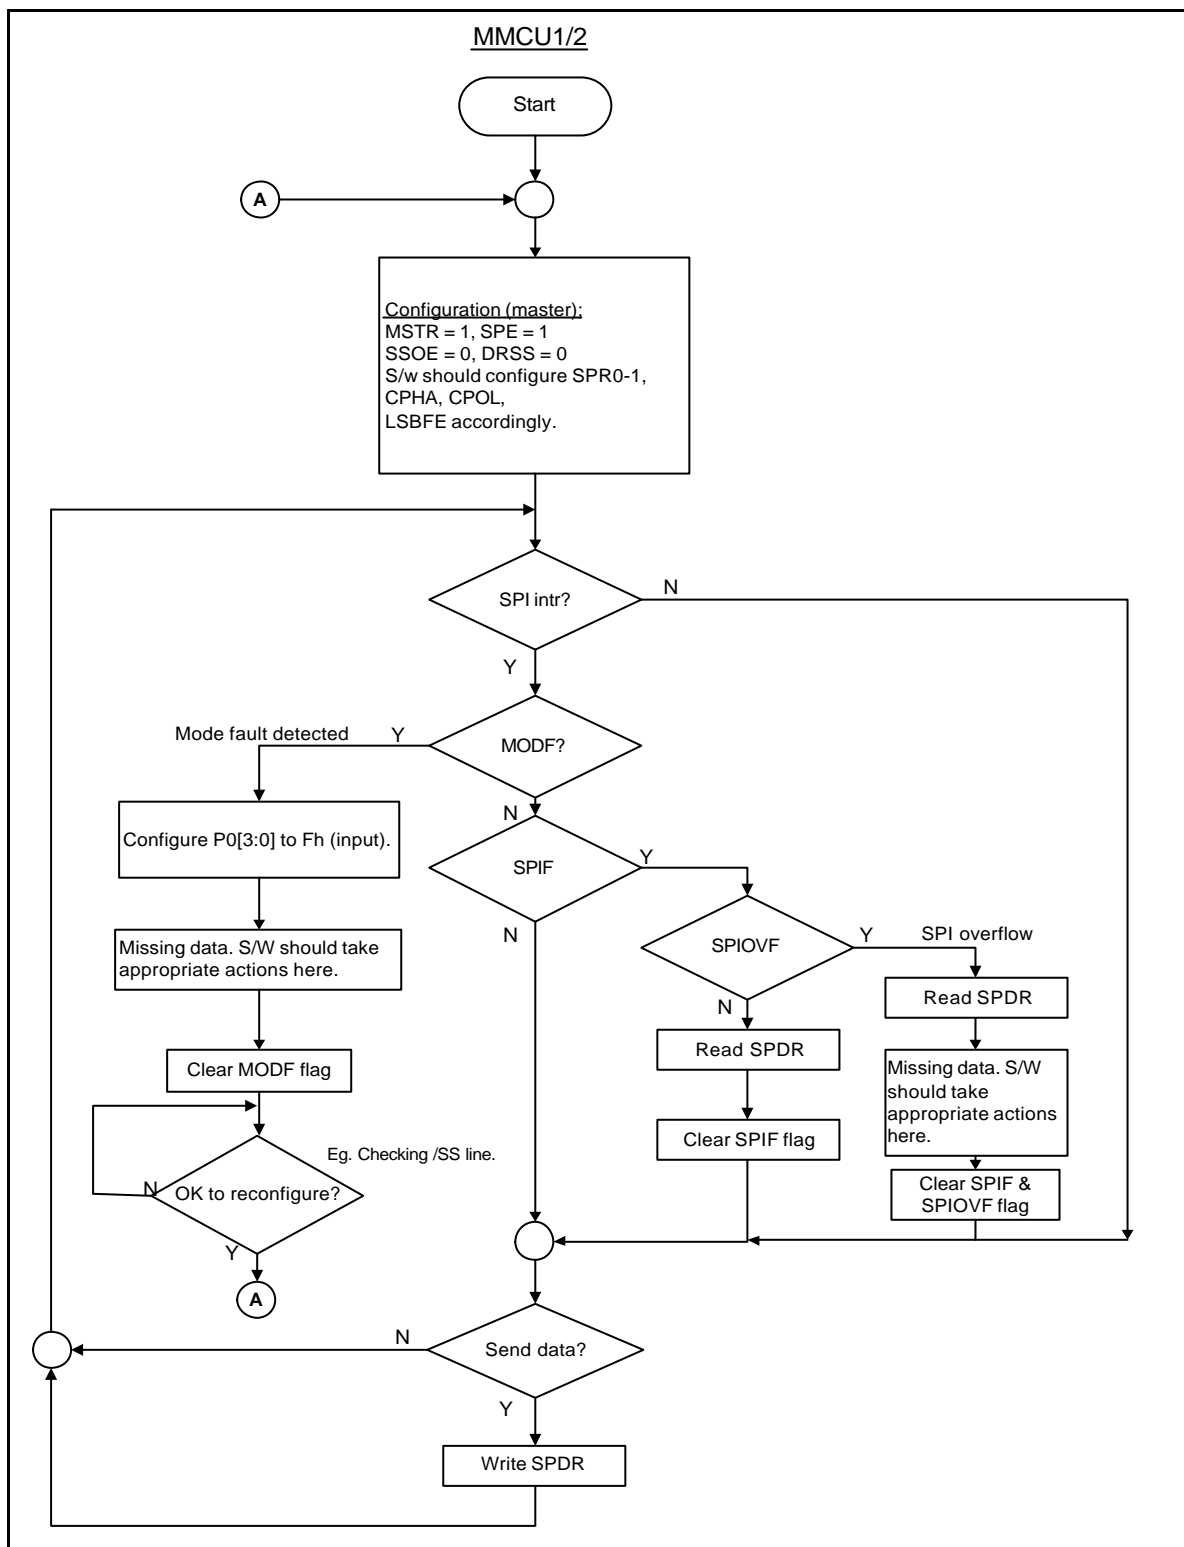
MMCU1/2

Start

A

Configuration (master):
MSTR = 1, SPE = 1
SSOE = 0, DRSS = 0
S/w should configure SPR0-1, CPHA, CPOL, LSBFE accordingly.

SPI intr?

N

Y

Mode fault detected

Y

MODF?

N

Configure P0[3:0] to Fh (input).

SPIF

Y

N

Missing data. S/W should take appropriate actions here.

SPIOVF

Y

SPI overflow

N

Read SPDR

Read SPDR

Clear MODF flag

Missing data. S/W should take appropriate actions here.

Eg. Checking /SS line.

Clear SPIF flag

N

OK to reconfigure?

Clear SPIF & SPIOVF flag

Y

A

N

Send data?

Y

Write SPDR